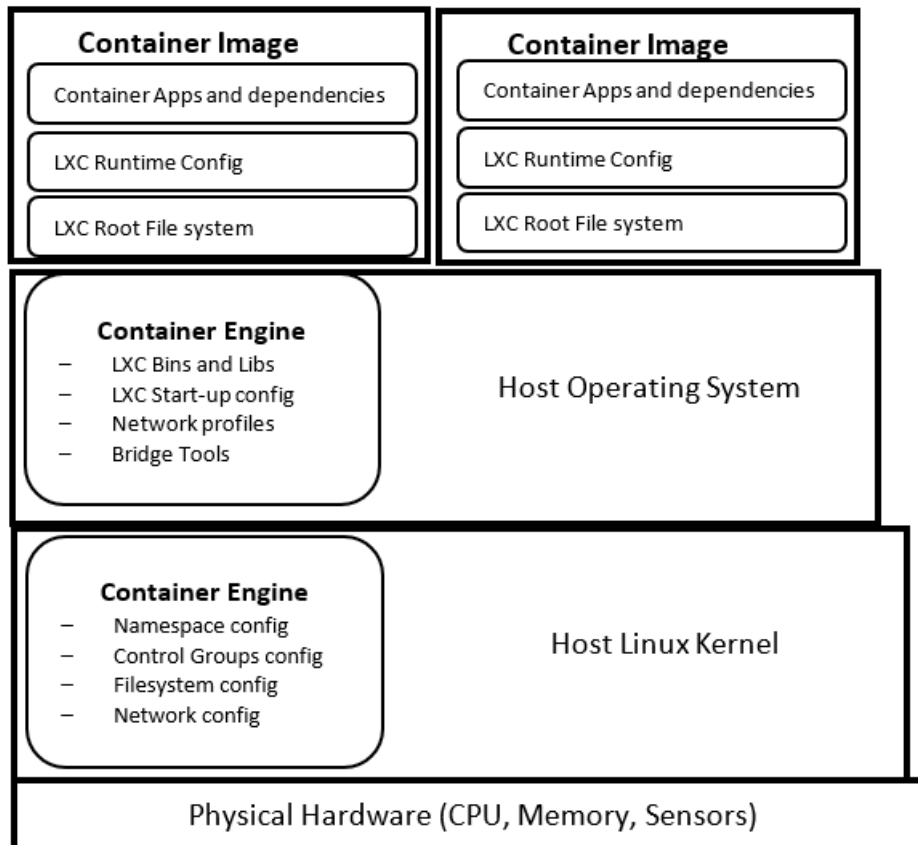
Container Image
Container Apps and dependencies
LXC Runtime Config
LXC Root File system

Container Image
Container Apps and dependencies
LXC Runtime Config
LXC Root File system

Container Engine
– LXC Bins and Libs
– LXC Start-up config
– Network profiles
– Bridge Tools

Host Operating System

Container Engine
– Namespace config
– Control Groups config
– Filesystem config
– Network config

Host Linux Kernel

Physical Hardware (CPU, Memory, Sensors)